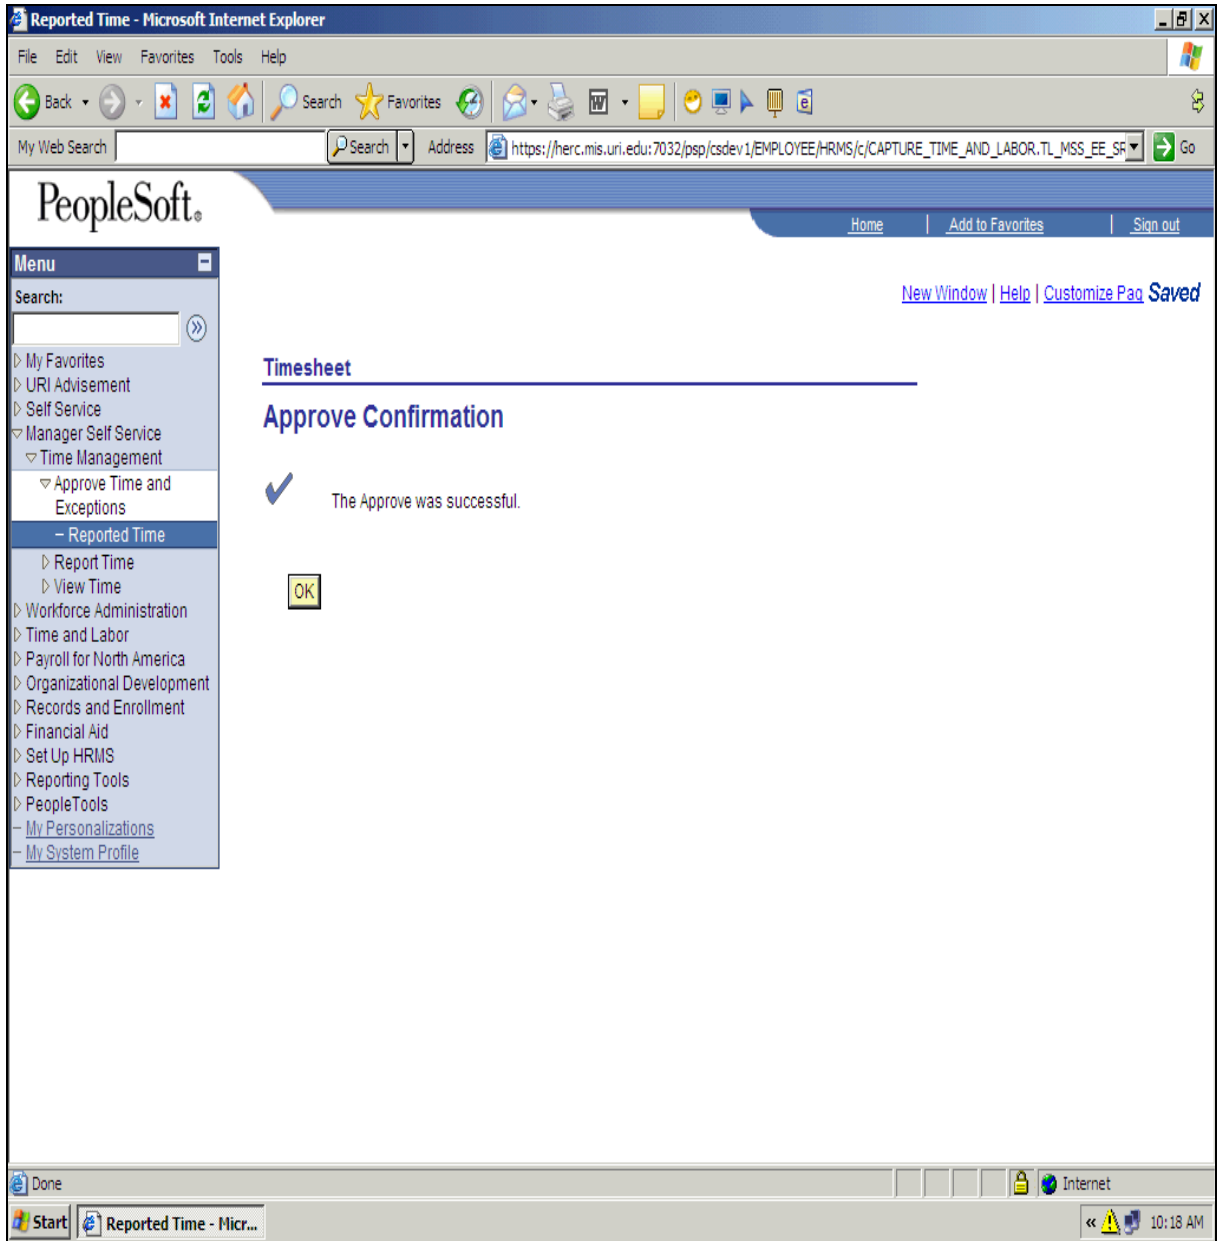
Reported Time - Microsoft Internet Explorer

File Edit View Favorites Tools Help

Back Search Favorites

My Web Search Search Address https://herc.mis.uri.edu:7032/psp/csdev1/EMPLOYEE/HRMS/c/CAPTURE_TIME_AND_LABOR.TL_MSS_EE_SR Go

PeopleSoft.

Home | Add to Favorites | Sign out

Menu

Search:

My Favorites
URI Advisement
Self Service
Manager Self Service
Time Management
Approve Time and Exceptions
– Reported Time
Report Time
View Time
Workforce Administration
Time and Labor
Payroll for North America
Organizational Development
Records and Enrollment
Financial Aid
Set Up HRMS
Reporting Tools
PeopleTools
– My Personalizations
– My System Profile

New Window | Help | Customize Pag Saved

Timesheet

Approve Confirmation

The Approve was successful.

OK

Done

Internet

Start Reported Time - Micr...

10:18 AM